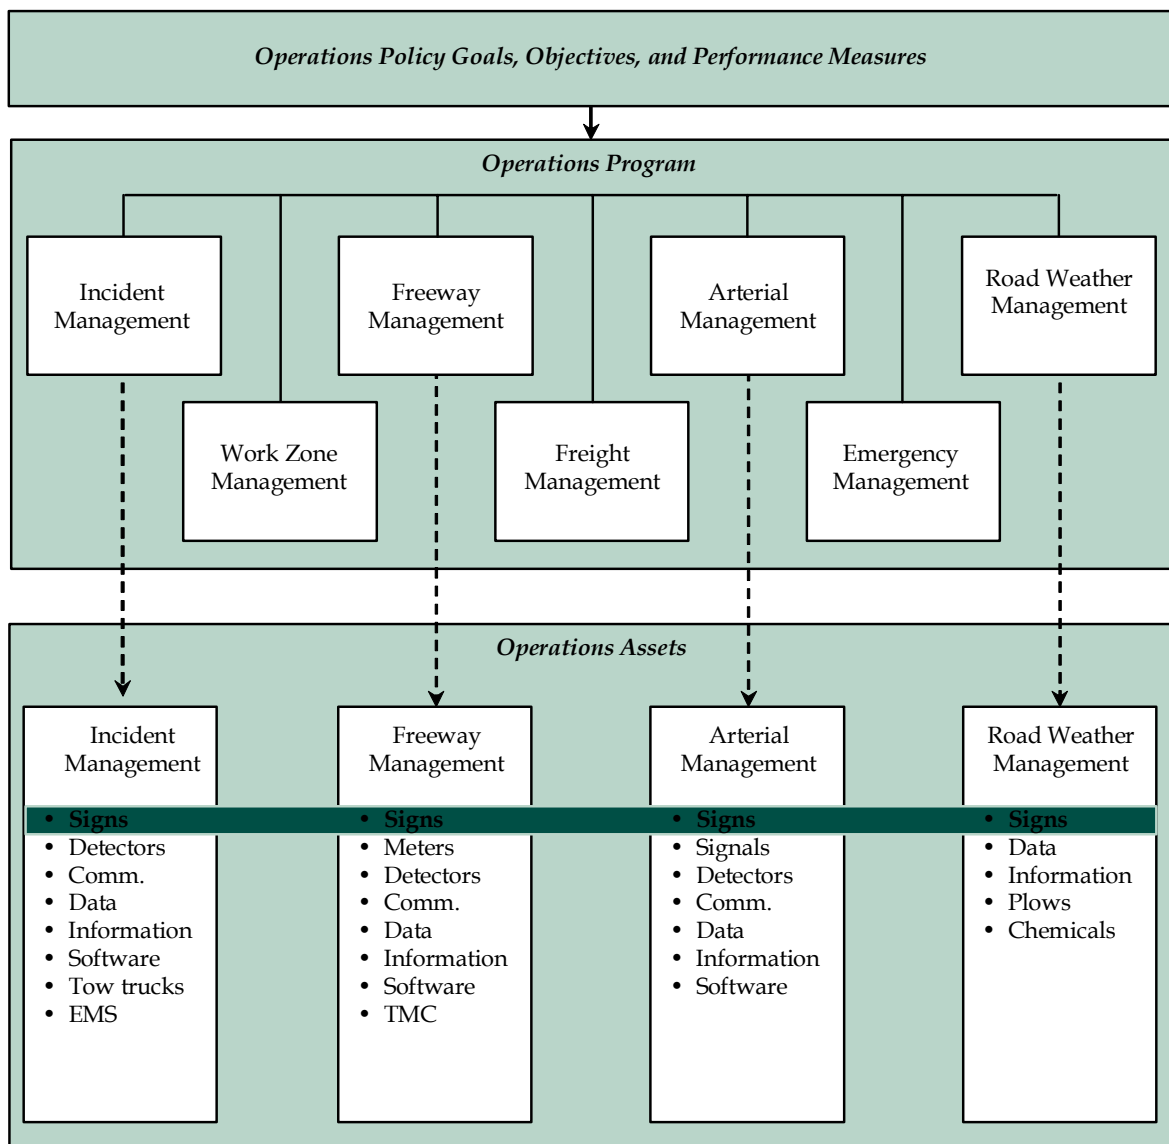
Operations Policy Goals, Objectives, and Performance Measures

Operations Program

Incident Management

Freeway Management

Arterial Management

Road Weather Management

Work Zone Management

Freight Management

Emergency Management

Operations Assets

Incident Management
- Signs
- Detectors
- Comm.
- Data
- Information
- Software
- Tow trucks
- EMS

Freeway Management
- Signs
- Meters
- Detectors
- Comm.
- Data
- Information
- Software
- TMC

Arterial Management
- Signs
- Signals
- Detectors
- Comm.
- Data
- Information
- Software

Road Weather Management
- Signs
- Data
- Information
- Plows
- Chemicals